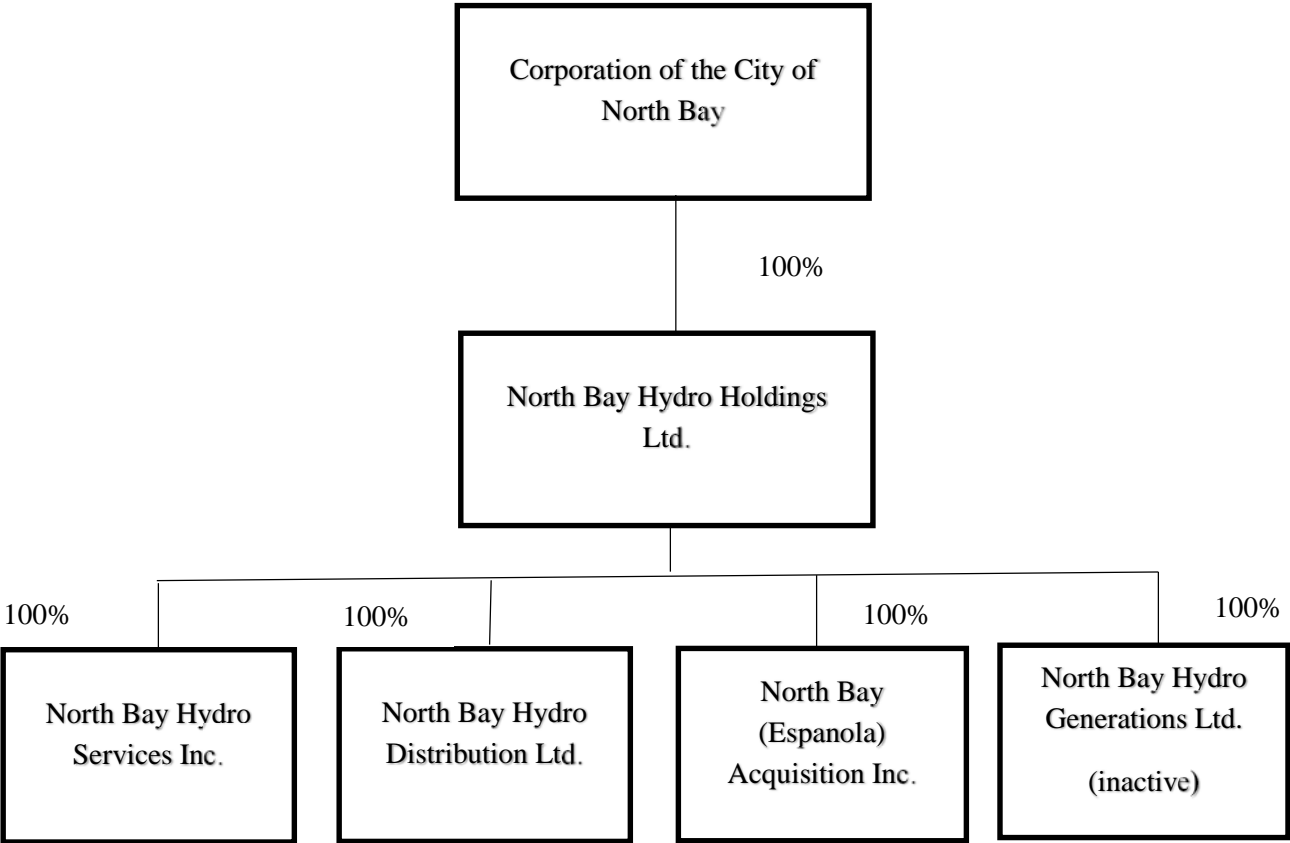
Corporation of the City of North Bay

100%

North Bay Hydro Holdings Ltd.

100%

100%

100%

100%

North Bay Hydro Services Inc.

North Bay Hydro Distribution Ltd.

North Bay (Espanola) Acquisition Inc.

North Bay Hydro Generations Ltd.

(inactive)